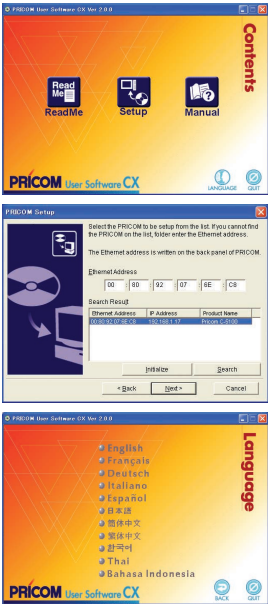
PRICOM User Software CX Ver 2.0.0

Contents

Read Me

ReadMe

Setup

Manual

PRICOM User Software CX

LANGUAGE

QUIT

PRICOM Setup

Select the PRICOM to be setup from the list. If you cannot find the PRICOM on the list, folder enter the Ethernet address.

The Ethernet address is written on the back panel of PRICOM.

Ethernet Address

| 00 | 80 | 92 | 07 | 6E | C8 |
|---|---|---|---|---|---|

Search Result

| Ethernet Address | IP Address | Product Name |
|---|---|---|
| 00:80:92:07:6E:C8 | 192.168.1.17 | Pricom C-5100 |

Initialize

Search

< Back

Next >

Cancel

PRICOM User Software CX Ver 2.0.0

Language

English

Français

Deutsch

Italiano

Español

日本語

简体中文

繁体中文

한국어

Thai

Bahasa Indonesia

PRICOM User Software CX

BACK

QUIT